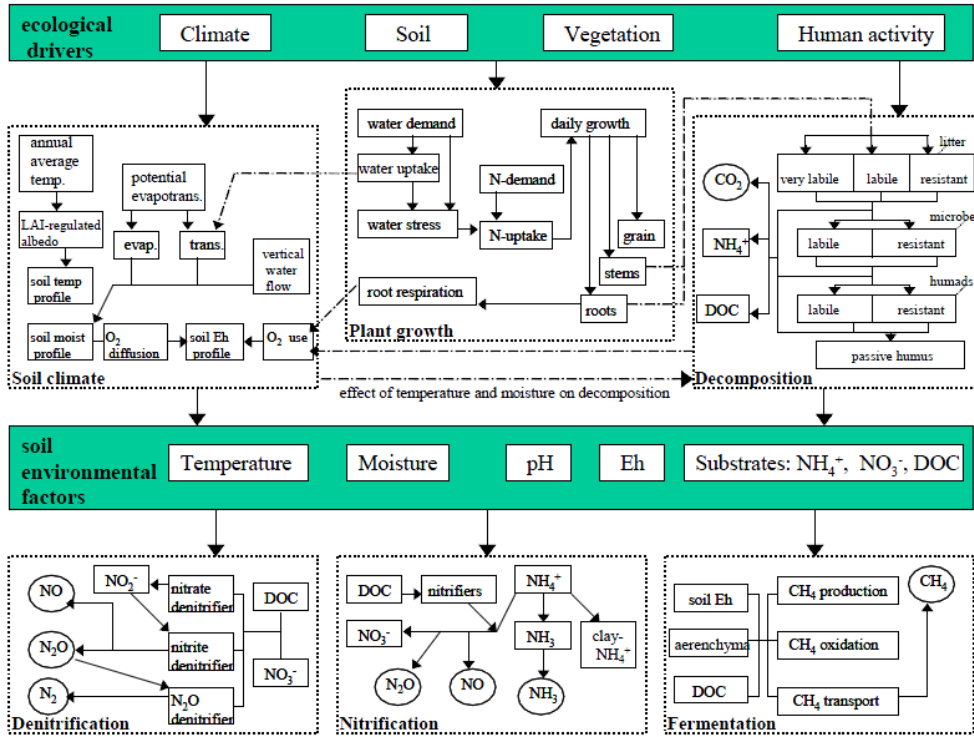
ecological drivers
Climate
Soil
Vegetation
Human activity

annual average temp.
LAI-regulated albedo
soil temp profile
potential evapotrans.
evap.
trans.
vertical water flow
soil moist profile
$O_2$ diffusion
soil Eh profile
$O_2$ use
Soil climate

water demand
water uptake
water stress
N-demand
N-uptake
daily growth
grain
stems
roots
root respiration
Plant growth

litter
very labile
labile
resistant
$CO_2$
microbe
labile
resistant
$NH_4^+$
humads
labile
resistant
DOC
passive humus
Decomposition

effect of temperature and moisture on decomposition

soil environmental factors
Temperature
Moisture
pH
Eh
Substrates: $NH_4^+$, $NO_3^-$, DOC

NO
$NO_2^-$
nitrate denitrifier
DOC
$N_2O$
nitrite denitrifier
$NO_3^-$
$N_2$
$N_2O$ denitrifier
Denitrification

DOC
nitrifiers
$NH_4^+$
$NO_3^-$
$NH_3$
clay-$NH_4^+$
$N_2O$
NO
$NH_3$
Nitrification

soil Eh
$CH_4$ production
$CH_4$
aerenchyma
$CH_4$ oxidation
DOC
$CH_4$ transport
Fermentation